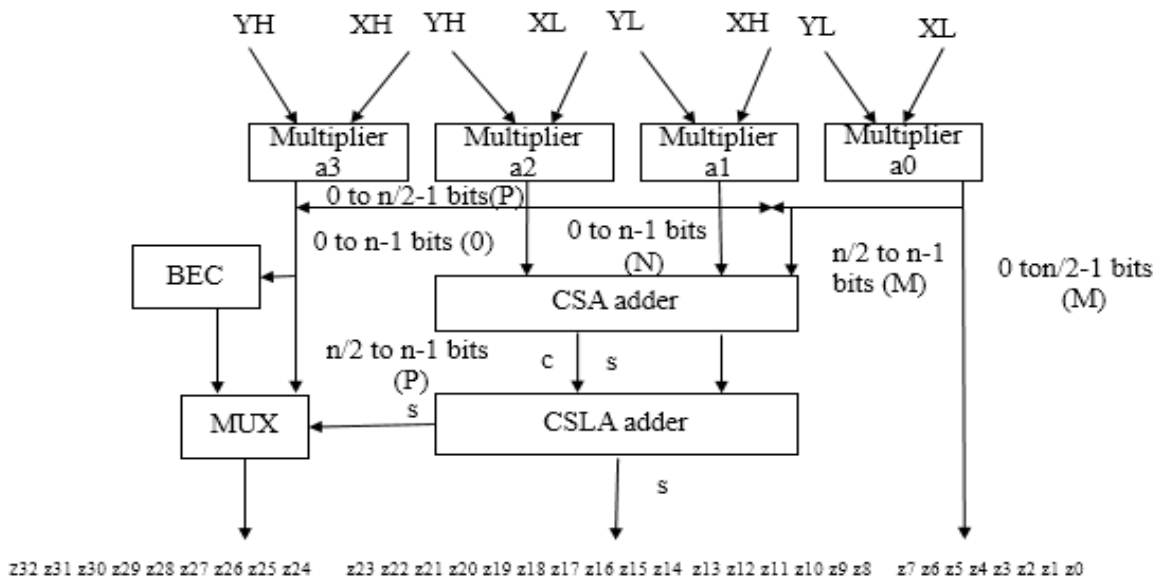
YH XH YH XL YL XH YL XL

Multiplier a3
Multiplier a2
Multiplier a1
Multiplier a0

0 to n/2-1 bits(P)

0 to n-1 bits (0)

0 to n-1 bits (N)

n/2 to n-1 bits (M)

0 ton/2-1 bits (M)

BEC

CSA adder

n/2 to n-1 bits (P)

c s

s

MUX

CSLA adder

s

z32 z31 z30 z29 z28 z27 z26 z25 z24 z23 z22 z21 z20 z19 z18 z17 z16 z15 z14 z13 z12 z11 z10 z9 z8 z7 z6 z5 z4 z3 z2 z1 z0